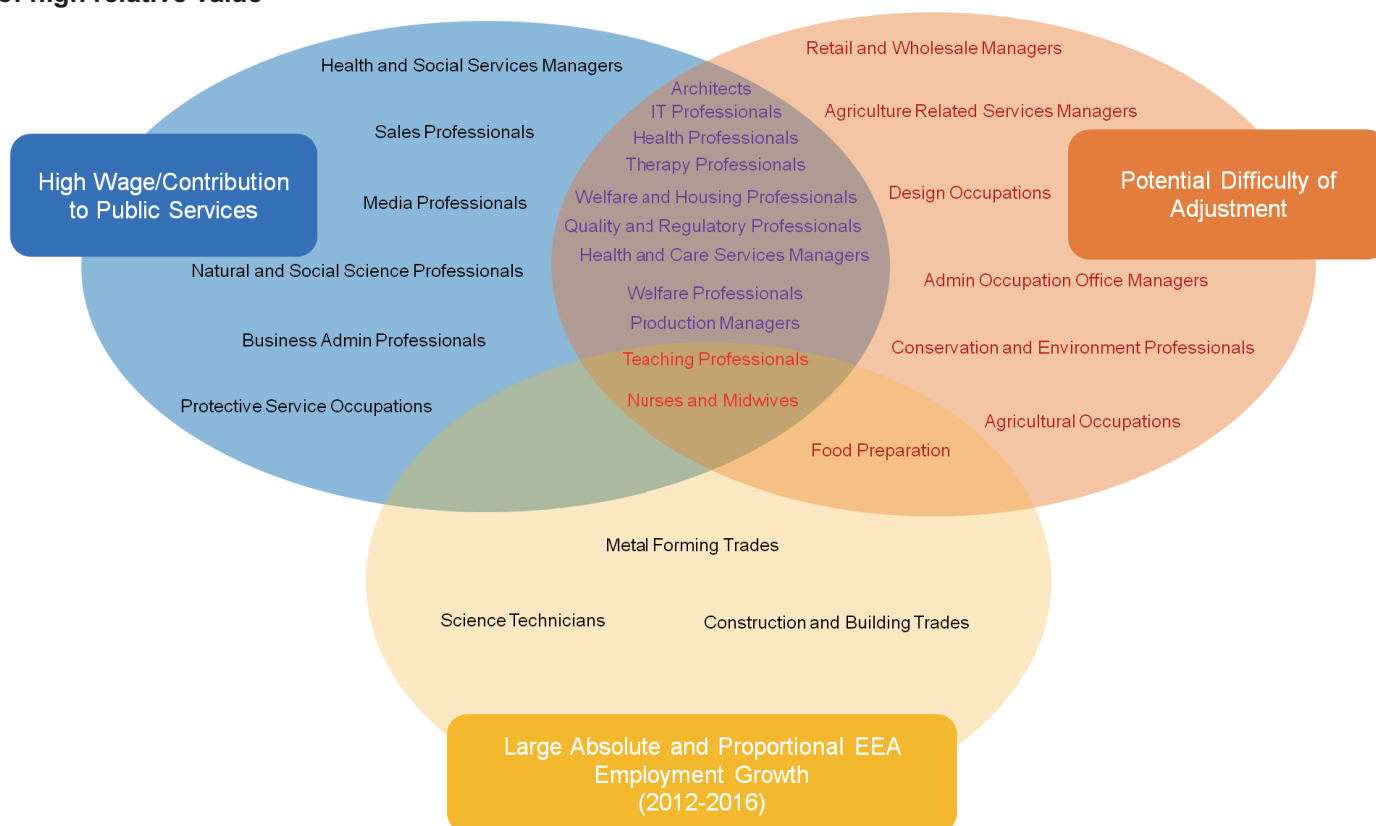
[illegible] high relative value

Health and Social Services Managers

Sales Professionals

High Wage/Contribution to Public Services

Media Professionals

Natural and Social Science Professionals

Business Admin Professionals

Protective Service Occupations

Architects
IT Professionals
Health Professionals
Therapy Professionals
Welfare and Housing Professionals
Quality and Regulatory Professionals
Health and Care Services Managers
Welfare Professionals
Production Managers
Teaching Professionals
Nurses and Midwives

Retail and Wholesale Managers

Agriculture Related Services Managers

Design Occupations

Potential Difficulty of Adjustment

Admin Occupation Office Managers

Conservation and Environment Professionals

Agricultural Occupations

Food Preparation

Metal Forming Trades

Science Technicians

Construction and Building Trades

Large Absolute and Proportional EEA Employment Growth (2012-2016)